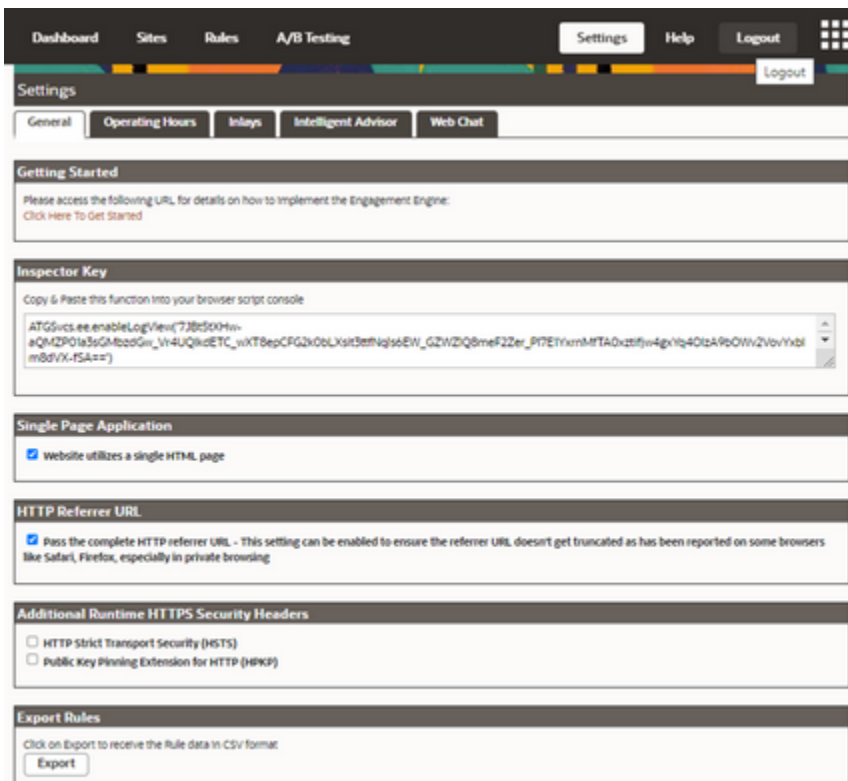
Dashboard Sites Rules A/B Testing Settings Help Logout

Logout

Settings

General Operating Hours Inlays Intelligent Advisor Web Chat

Getting Started

Please access the following URL for details on how to implement the Engagement Engine:
Click Here To Get Started

Inspector Key

Copy & Paste this function into your browser script console

ATGSvcs.ee.enableLogView('7JBtStXHw-aQMZP01a3sGMbzdGw_Vr4UQIkdETC_wXT8epCFG2k0bLXsit3ttNqls6EW_GZWZIQ8meF2Zer_PI7E1YxrnMfTA0xztifjw4gxYb4OIzA9bOWv2VovYxblm8dVX-fSA==')

Single Page Application

Website utilizes a single HTML page

HTTP Referrer URL

Pass the complete HTTP referrer URL - This setting can be enabled to ensure the referrer URL doesn't get truncated as has been reported on some browsers like Safari, Firefox, especially in private browsing

Additional Runtime HTTPS Security Headers

HTTP Strict Transport Security (HSTS)
Public Key Pinning Extension for HTTP (HPKP)

Export Rules

Click on Export to receive the Rule data in CSV format
Export